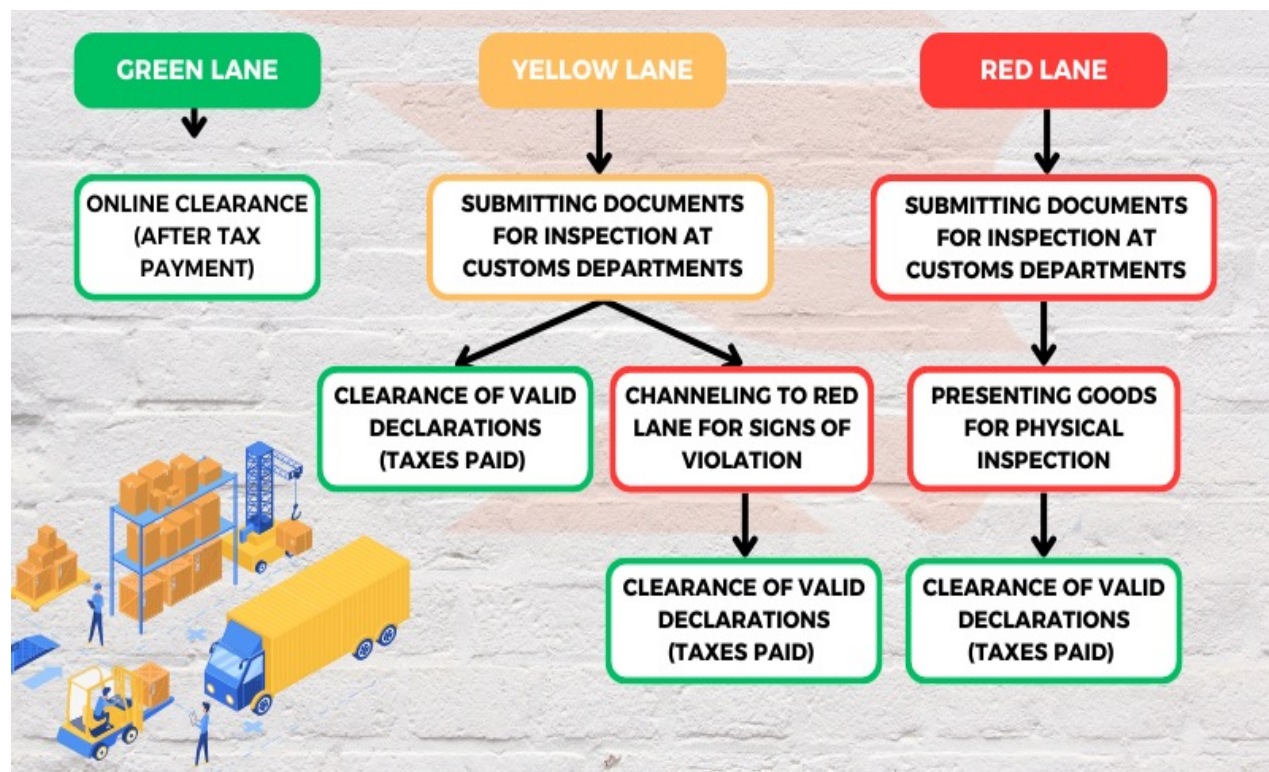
GREEN LANE

ONLINE CLEARANCE (AFTER TAX PAYMENT)

YELLOW LANE

SUBMITTING DOCUMENTS FOR INSPECTION AT CUSTOMS DEPARTMENTS

CLEARANCE OF VALID DECLARATIONS (TAXES PAID)

CHANNELING TO RED LANE FOR SIGNS OF VIOLATION

CLEARANCE OF VALID DECLARATIONS (TAXES PAID)

RED LANE

SUBMITTING DOCUMENTS FOR INSPECTION AT CUSTOMS DEPARTMENTS

PRESENTING GOODS FOR PHYSICAL INSPECTION

CLEARANCE OF VALID DECLARATIONS (TAXES PAID)